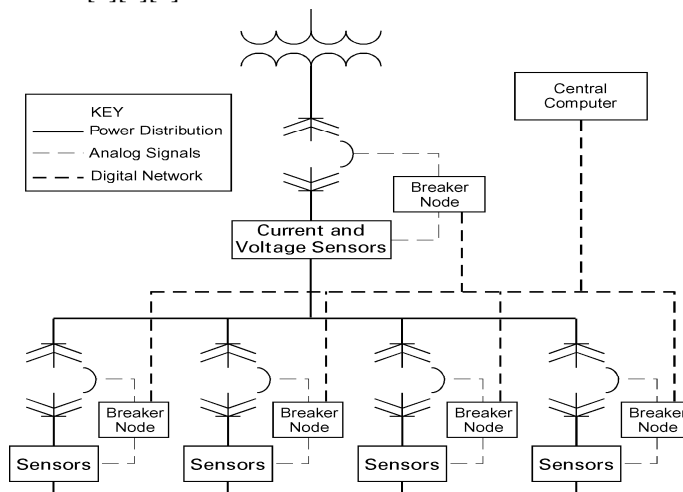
KEY
Power Distribution
Analog Signals
Digital Network

Central Computer

Breaker Node

Current and Voltage Sensors

Breaker Node

Sensors

Breaker Node

Sensors

Breaker Node

Sensors

Breaker Node

Sensors